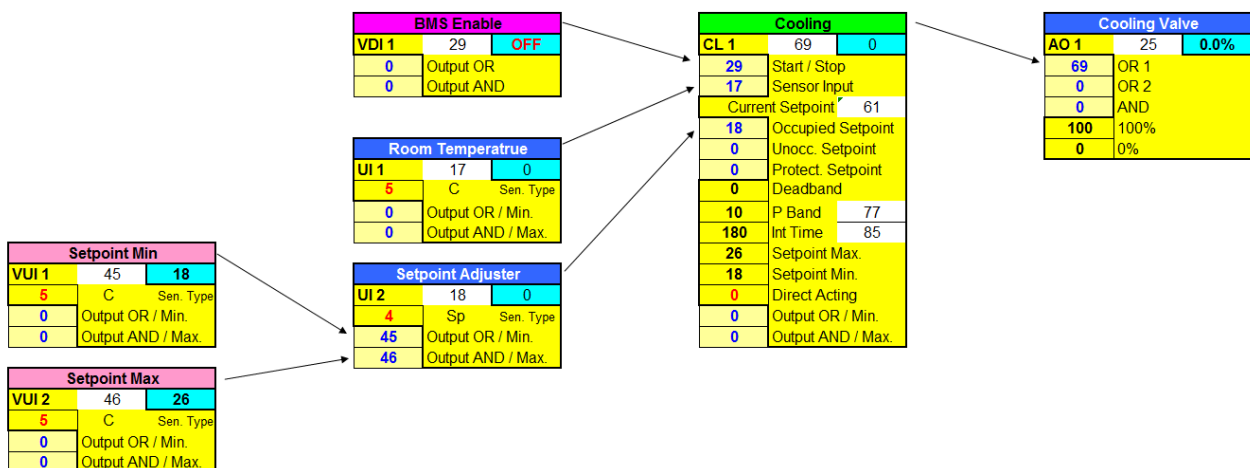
BMS Enable

| VDI 1 | 29 | OFF |
|---|---|---|
| 0 | Output OR | |
| 0 | Output AND | |

Room Temperatrue

| UI 1 | 17 | 0 |
|---|---|---|
| 5 | C | Sen. Type |
| 0 | Output OR / Min. | |
| 0 | Output AND / Max. | |

Setpoint Min

| VUI 1 | 45 | 18 |
|---|---|---|
| 5 | C | Sen. Type |
| 0 | Output OR / Min. | |
| 0 | Output AND / Max. | |

Setpoint Max

| VUI 2 | 46 | 26 |
|---|---|---|
| 5 | C | Sen. Type |
| 0 | Output OR / Min. | |
| 0 | Output AND / Max. | |

Setpoint Adjuster

| UI 2 | 18 | 0 |
|---|---|---|
| 4 | Sp | Sen. Type |
| 45 | Output OR / Min. | |
| 46 | Output AND / Max. | |

Cooling

| CL 1 | 69 | 0 |
|---|---|---|
| 29 | Start / Stop | |
| 17 | Sensor Input | |
| Current Setpoint | | 61 |
| 18 | Occupied Setpoint | |
| 0 | Unocc. Setpoint | |
| 0 | Protect. Setpoint | |
| 0 | Deadband | |
| 10 | P Band | 77 |
| 180 | Int Time | 85 |
| 26 | Setpoint Max. | |
| 18 | Setpoint Min. | |
| 0 | Direct Acting | |
| 0 | Output OR / Min. | |
| 0 | Output AND / Max. | |

Cooling Valve

| AO 1 | 25 | 0.0% |
|---|---|---|
| 69 | OR 1 | |
| 0 | OR 2 | |
| 0 | AND | |
| 100 | 100% | |
| 0 | 0% | |